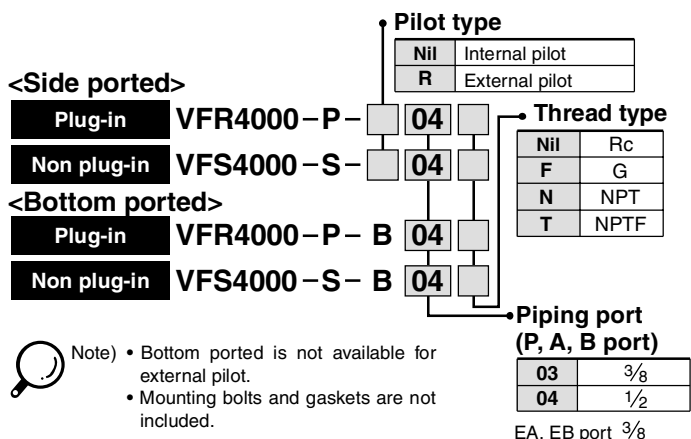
Pilot type

| Nil | Internal pilot |
|---|---|
| R | External pilot |

<Side ported>

Plug-in VFR4000 – P – 04

Non plug-in VFS4000 – S – 04

Thread type

| Nil | Rc |
|---|---|
| F | G |
| N | NPT |
| T | NPTF |

<Bottom ported>

Plug-in VFR4000 – P – B 04

Non plug-in VFS4000 – S – B 04

Piping port (P, A, B port)

| 03 | $\frac{3}{8}$ |
|---|---|
| 04 | $\frac{1}{2}$ |

EA, EB port $\frac{3}{8}$

Note) • Bottom ported is not available for external pilot.
• Mounting bolts and gaskets are not included.